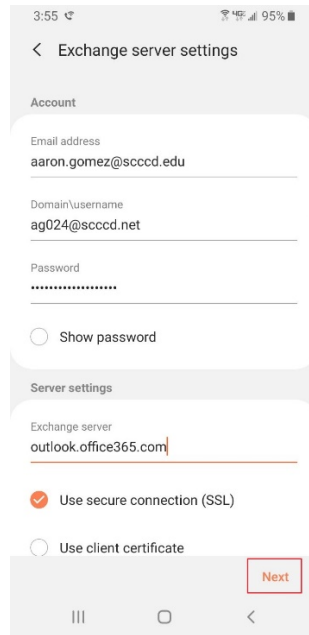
3:55 95%

< Exchange server settings

Account

Email address
aaron.gomez@scccd.edu

Domain\username
ag024@scccd.net

Password
•••••••••••••••••••

Show password

Server settings

Exchange server
outlook.office365.com

Use secure connection (SSL)

Use client certificate

Next